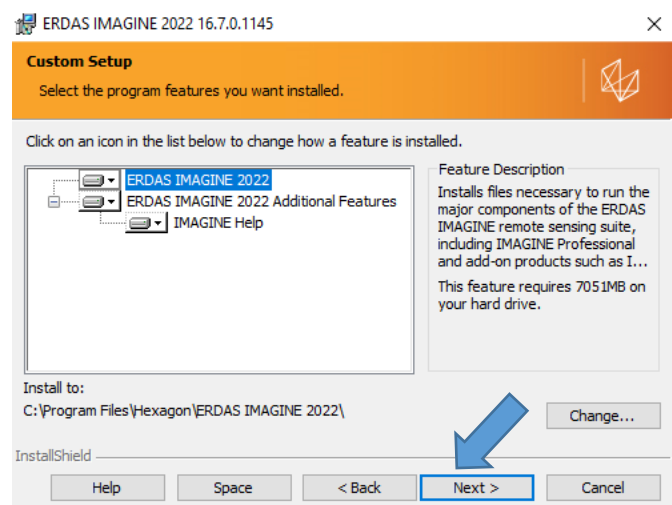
ERDAS IMAGINE 2022 16.7.0.1145

Custom Setup

Select the program features you want installed.

Click on an icon in the list below to change how a feature is installed.

ERDAS IMAGINE 2022
ERDAS IMAGINE 2022 Additional Features
IMAGINE Help

Feature Description

Installs files necessary to run the major components of the ERDAS IMAGINE remote sensing suite, including IMAGINE Professional and add-on products such as I...

This feature requires 7051MB on your hard drive.

Install to:
C:\Program Files\Hexagon\ERDAS IMAGINE 2022\

Change...

InstallShield

Help | Space | < Back | Next > | Cancel